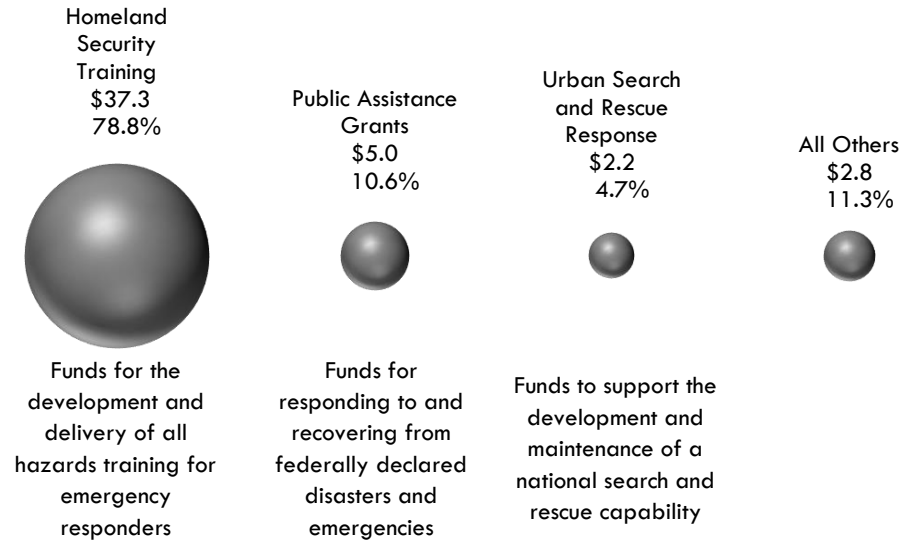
Homeland Security Training
$37.3
78.8%

Public Assistance Grants
$5.0
10.6%

Urban Search and Rescue Response
$2.2
4.7%

All Others
$2.8
11.3%

Funds for the development and delivery of all hazards training for emergency responders

Funds for responding to and recovering from federally declared disasters and emergencies

Funds to support the development and maintenance of a national search and rescue capability